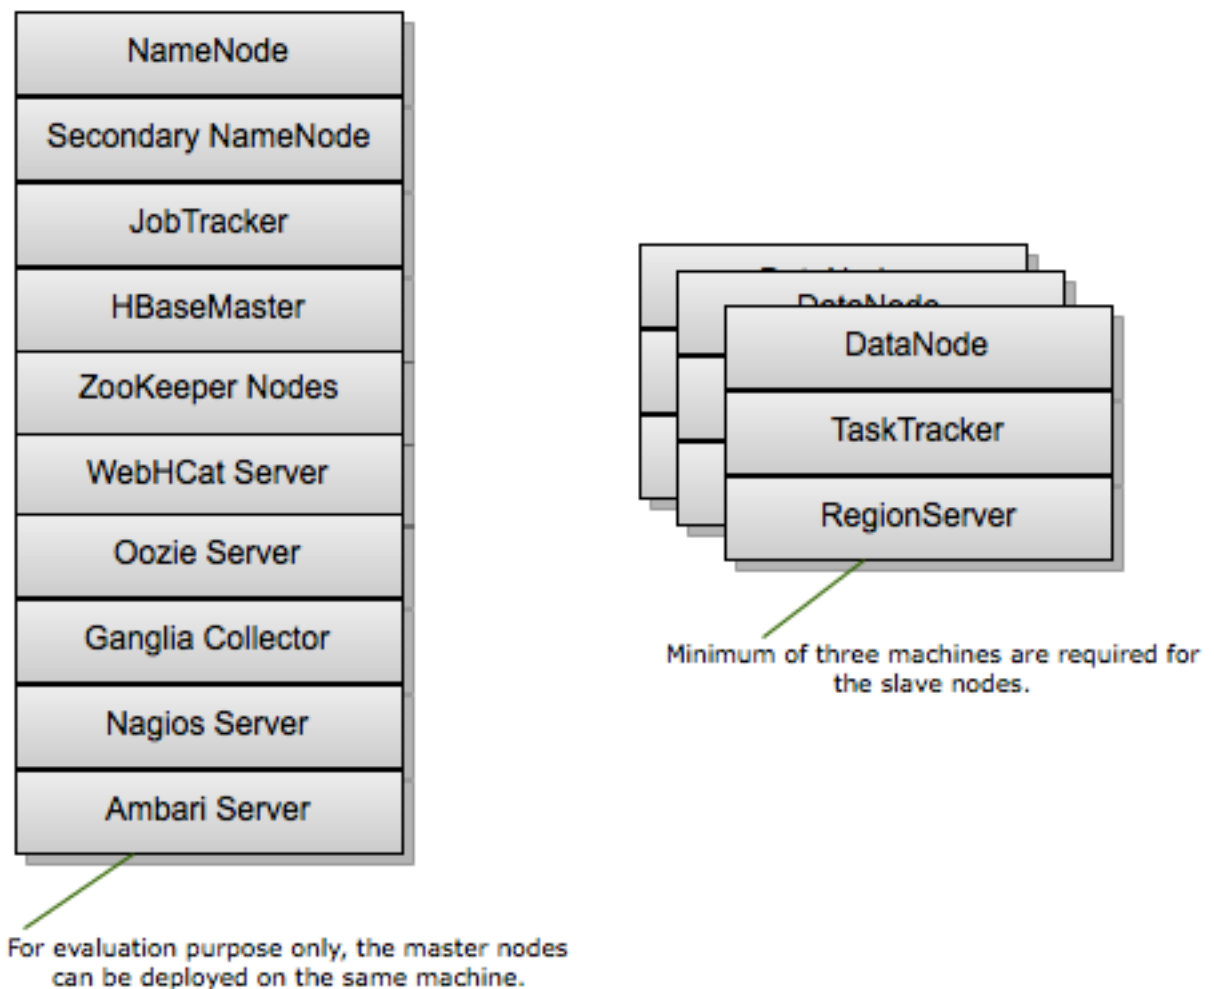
NameNode
Secondary NameNode
JobTracker
HBaseMaster
ZooKeeper Nodes
WebHCat Server
Oozie Server
Ganglia Collector
Nagios Server
Ambari Server

For evaluation purpose only, the master nodes can be deployed on the same machine.

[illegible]
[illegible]
DataNode
TaskTracker
RegionServer

Minimum of three machines are required for the slave nodes.